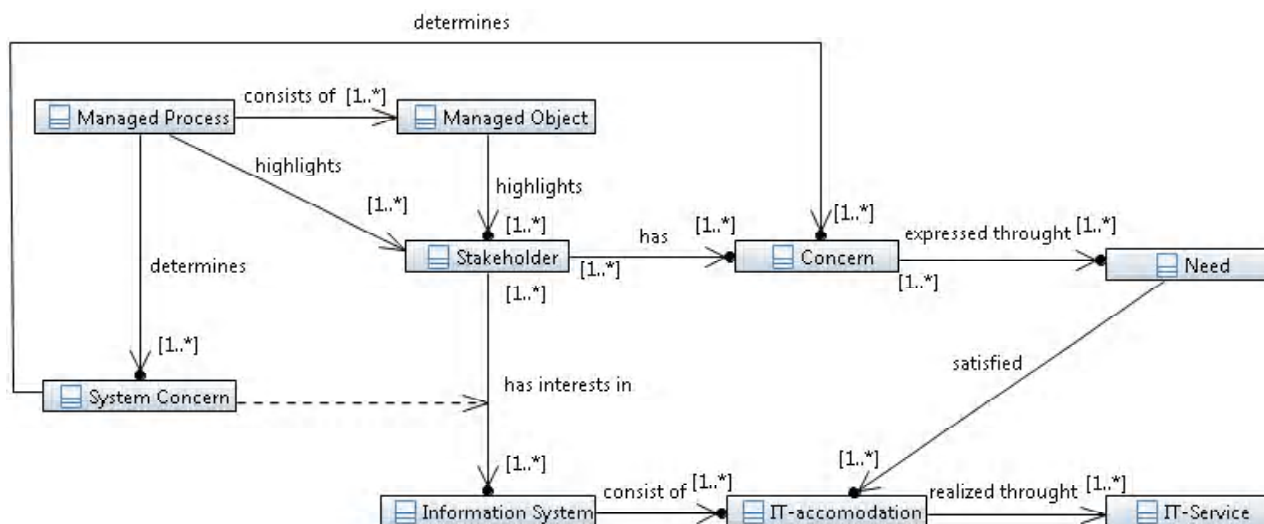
determines

Managed Process

consists of [1..*]

Managed Object

highlights

highlights

[1..*]

[1..*]

Stakeholder

has

[1..*]

[1..*]

Concern

[1..*]

expressed throught [1..*]

Need

[1..*]

determines

[1..*]

[1..*]

System Concern

has interests in

satisfied

[1..*]

[1..*]

Information System

consist of [1..*]

IT-accomodation

realized throught [1..*]

IT-Service